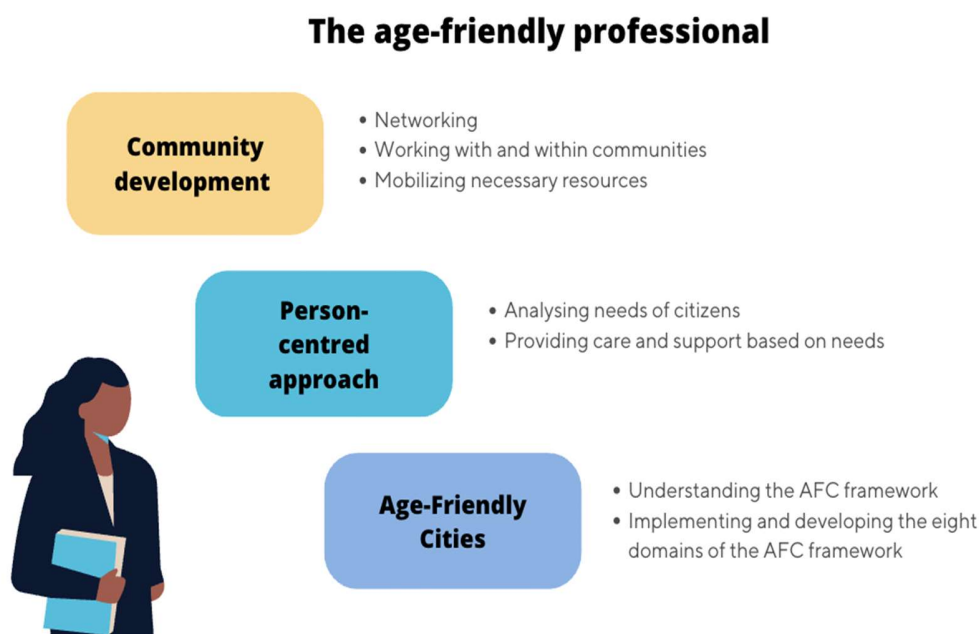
The age-friendly professional

Community development

- Networking
- Working with and within communities
- Mobilizing necessary resources

Person-centred approach

- Analysing needs of citizens
- Providing care and support based on needs

Age-Friendly Cities

- Understanding the AFC framework
- Implementing and developing the eight domains of the AFC framework